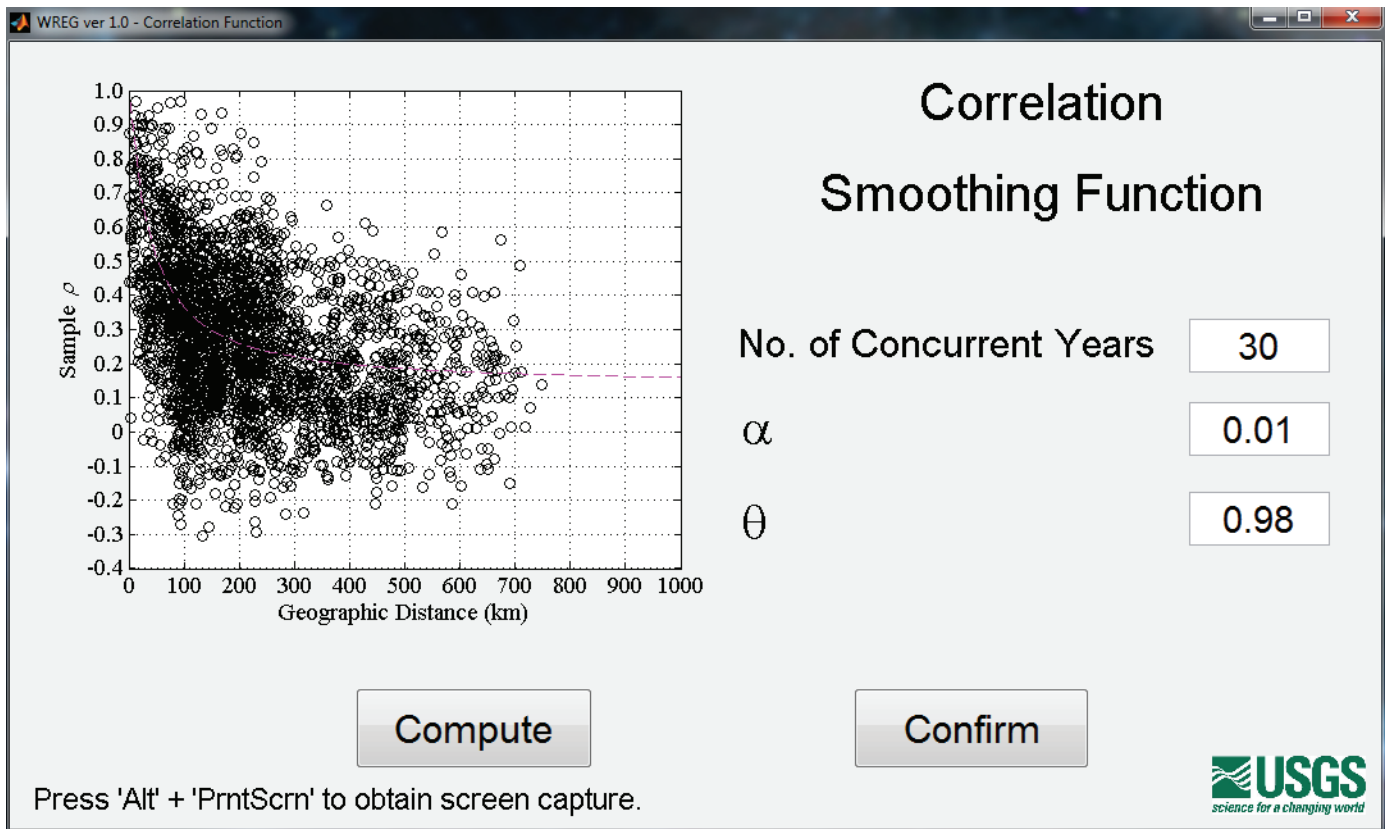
WREG ver 1.0 - Correlation Function

1.0
0.9
0.8
0.7
0.6
0.5
0.4
0.3
0.2
0.1
0
-0.1
-0.2
-0.3
-0.4

Sample $\rho$

0 100 200 300 400 500 600 700 800 900 1000

Geographic Distance (km)

Correlation

Smoothing Function

No. of Concurrent Years 30

$\alpha$ 0.01

$\theta$ 0.98

Compute

Confirm

Press 'Alt' + 'PrntScrn' to obtain screen capture.

USGS
science for a changing world